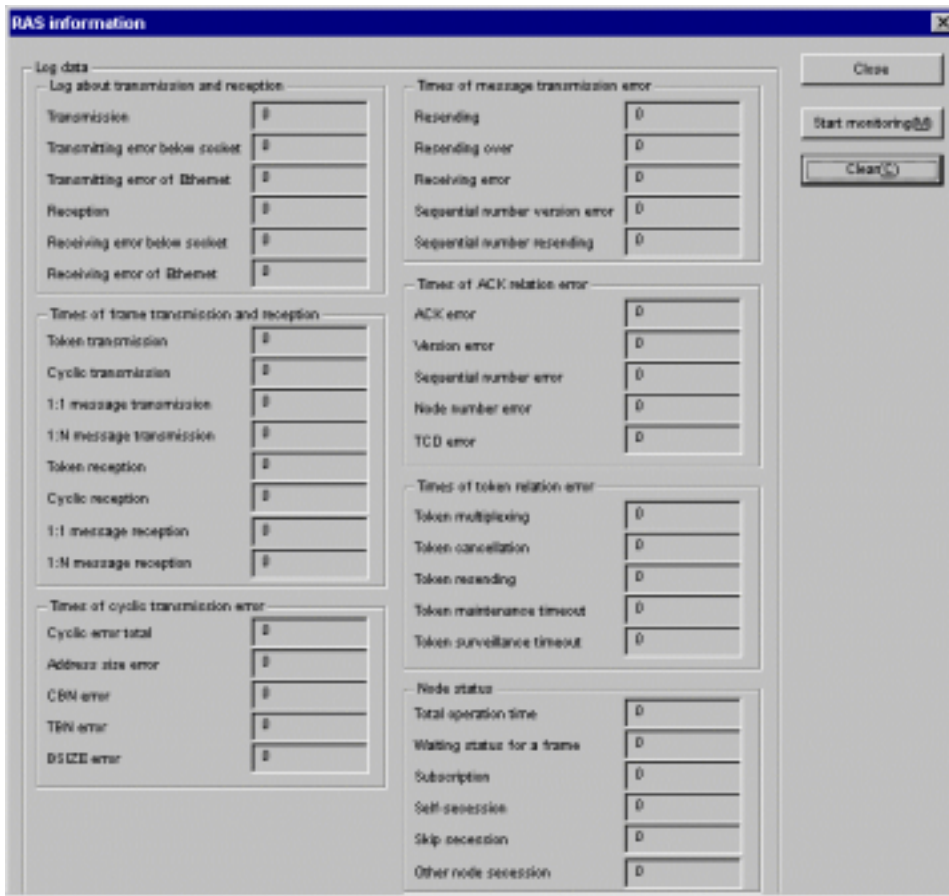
RAS information

Log data

Log about transmission and reception
Transmission 0
Transmitting error below socket 0
Transmitting error of Ethernet 0
Reception 0
Receiving error below socket 0
Receiving error of Ethernet 0

Times of frame transmission and reception
Token transmission 0
Cyclic transmission 0
1:1 message transmission 0
1:N message transmission 0
Token reception 0
Cyclic reception 0
1:1 message reception 0
1:N message reception 0

Times of cyclic transmission error
Cyclic error total 0
Address size error 0
CBN error 0
TBN error 0
BSIZE error 0

Times of message transmission error
Resending 0
Resending over 0
Receiving error 0
Sequential number version error 0
Sequential number resending 0

Times of ACK relation error
ACK error 0
Version error 0
Sequential number error 0
Node number error 0
TCD error 0

Times of token relation error
Token multiplexing 0
Token cancellation 0
Token resending 0
Token maintenance timeout 0
Token surveillance timeout 0

Node status
Total operation time 0
Waiting status for a frame 0
Subscription 0
Self-secession 0
Skip secession 0
Other node secession 0

Close
Start monitoring(M)
Clear(C)